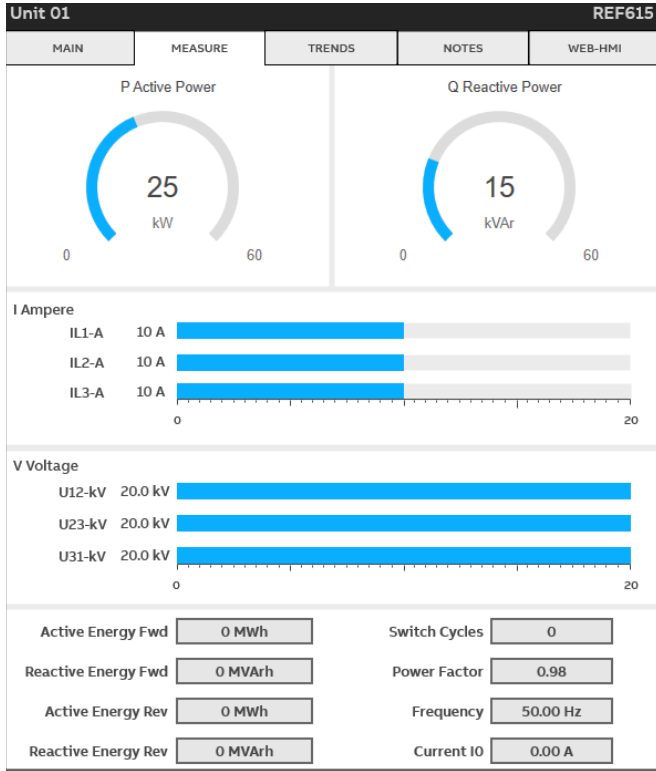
Unit 01

REF615

MAIN | MEASURE | TRENDS | NOTES | WEB-HMI

P Active Power

25

kW

0

60

Q Reactive Power

15

kVAr

0

60

I Ampere

IL1-A 10 A

IL2-A 10 A

IL3-A 10 A

0

20

V Voltage

U12-kV 20.0 kV

U23-kV 20.0 kV

U31-kV 20.0 kV

0

20

| | | | |
|---|---|---|---|
| Active Energy Fwd | 0 MWh | Switch Cycles | 0 |
| Reactive Energy Fwd | 0 MVArh | Power Factor | 0.98 |
| Active Energy Rev | 0 MWh | Frequency | 50.00 Hz |
| Reactive Energy Rev | 0 MVArh | Current I0 | 0.00 A |